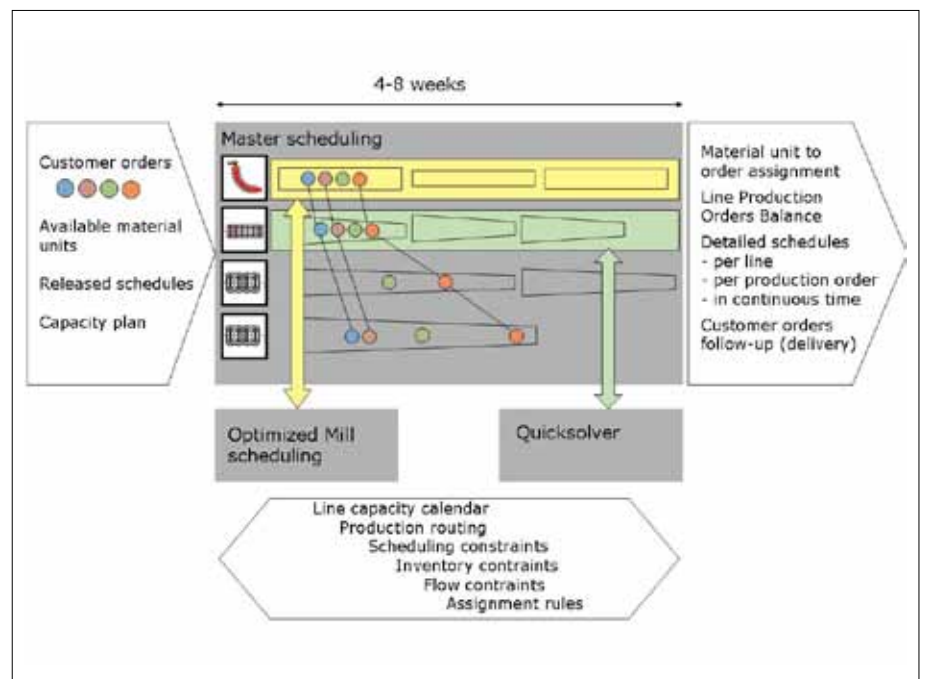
4-8 weeks

Customer orders

Available material units

Released schedules

Capacity plan

Master scheduling

Material unit to order assignment

Line Production Orders Balance

Detailed schedules
- per line
- per production order
- in continuous time

Customer orders follow-up (delivery)

Optimized Mill scheduling

Quicksolver

Line capacity calendar
Production routing
Scheduling constraints
Inventory contraints
Flow contraints
Assignment rules